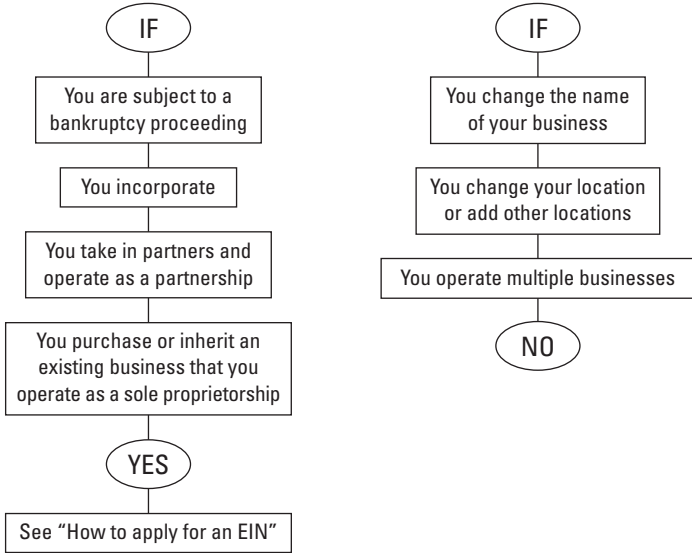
IF

You are subject to a bankruptcy proceeding

You incorporate

You take in partners and operate as a partnership

You purchase or inherit an existing business that you operate as a sole proprietorship

YES

See "How to apply for an EIN"

IF

You change the name of your business

You change your location or add other locations

You operate multiple businesses

NO